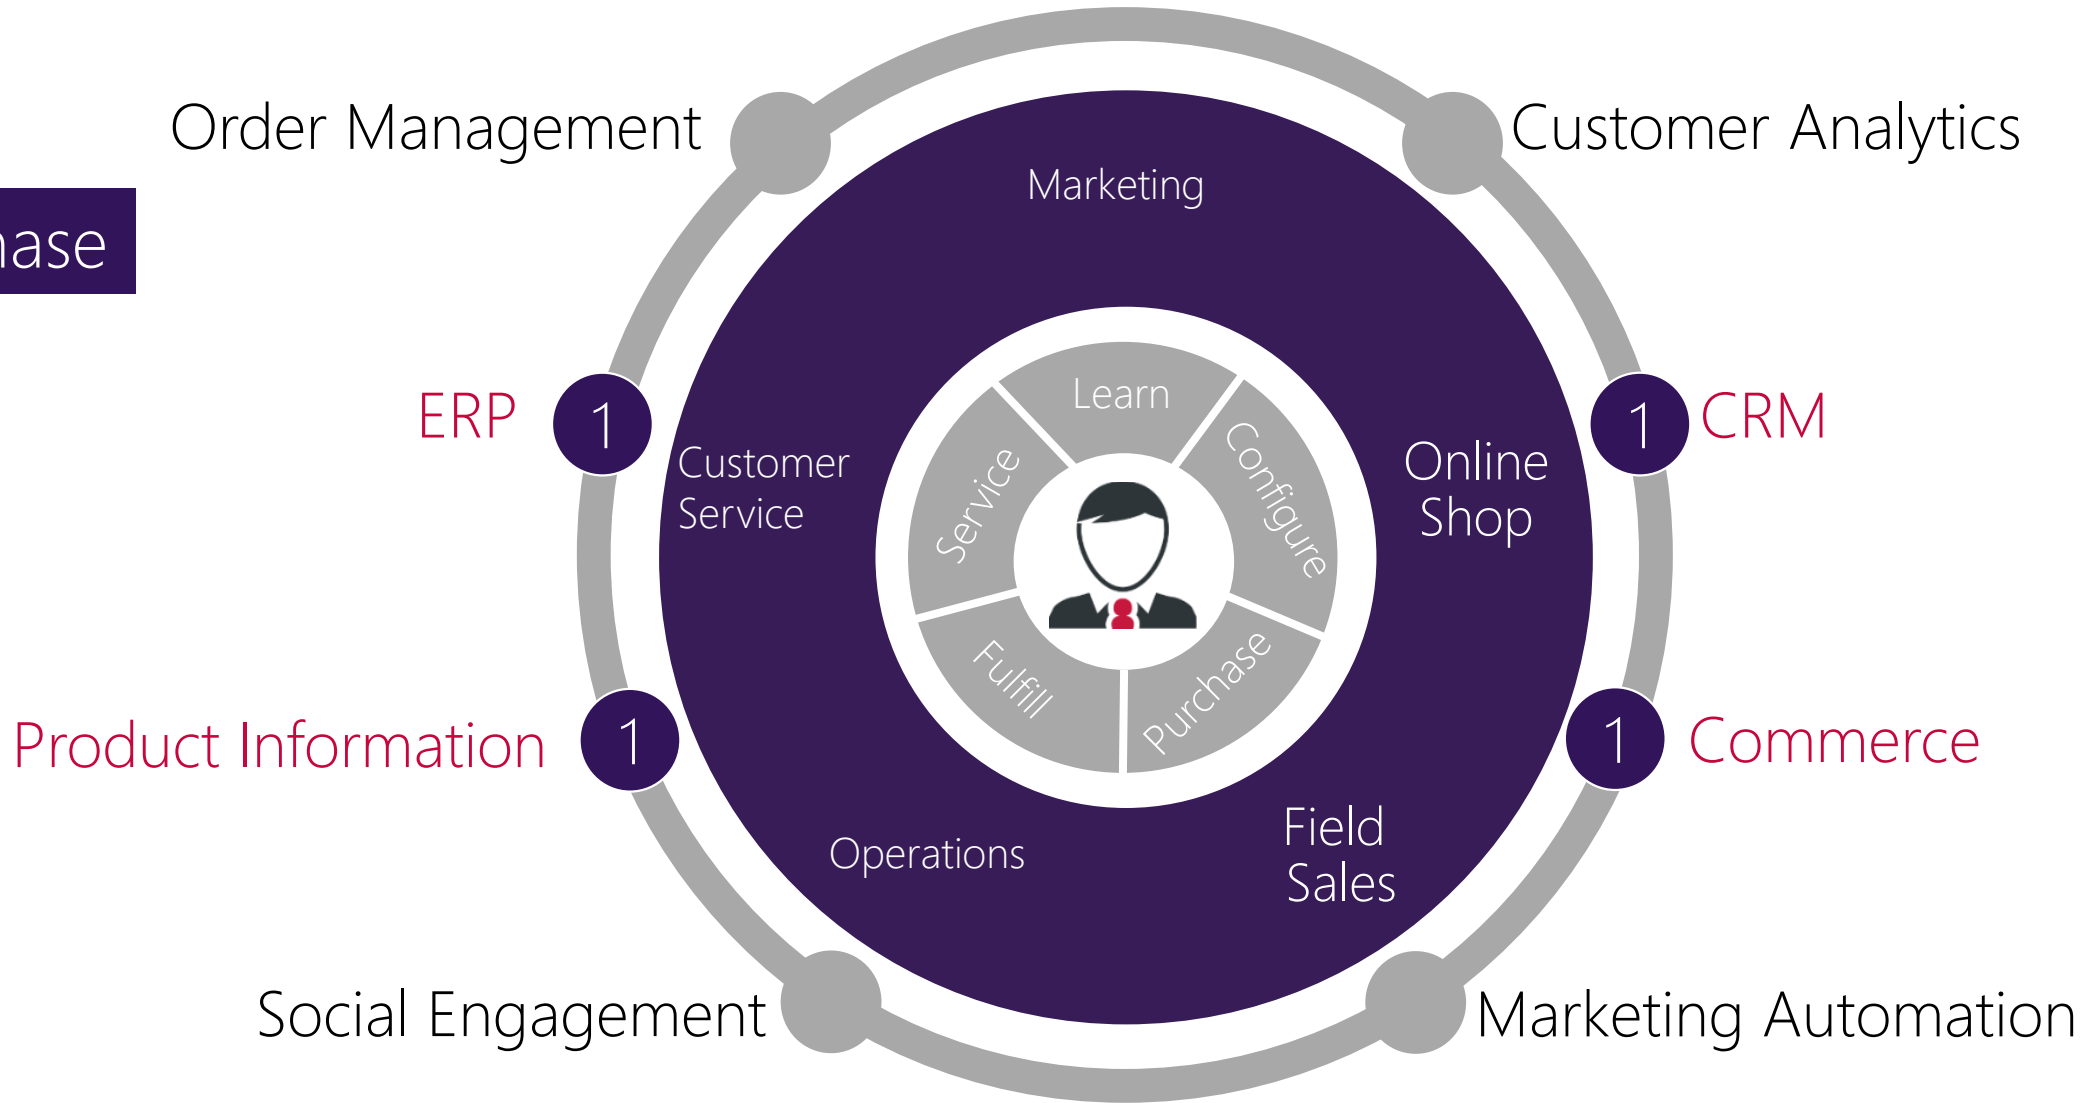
Order Management

Customer Analytics

nase

Marketing

ERP

1

Customer Service

Learn

Configure

Service

Online Shop

1

CRM

Fulfill

Purchase

Product Information

1

1

Commerce

Operations

Field Sales

Social Engagement

Marketing Automation